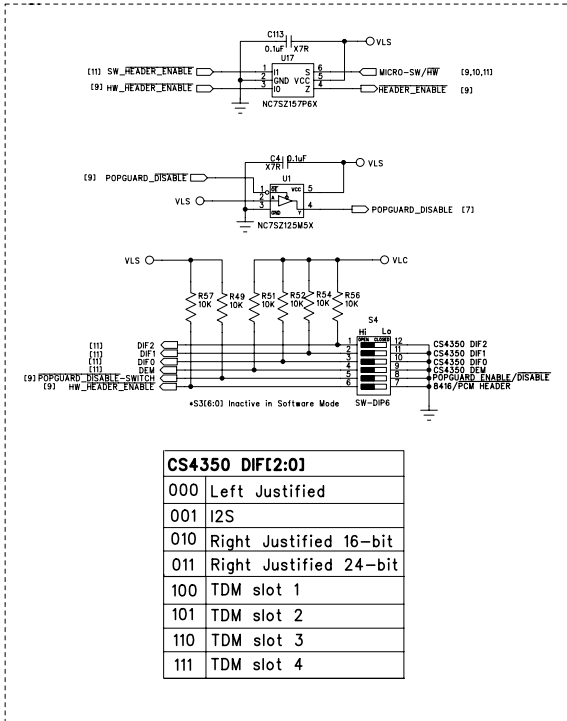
C113
0.1uF X7R
VLS
U17
[11] SW_HEADER_ENABLE
1 I1
2 GND
3 I0
S 6
VCC 5
Z 4
MICRO-SW/$\overline{HW}$ [9,10,11]
[9] HW_HEADER_ENABLE
HEADER_ENABLE [9]
NC7SZ157P6X

C4 0.1uF
X7R
VLS
U1
[9] POPGUARD_DISABLE
1 $\overline{OE}$
VCC 5
VLS
2 A
3 GND
Y 4
POPGUARD_DISABLE [7]
NC7SZ125M5X

VLS
VLC
R57 10K
R49 10K
R51 10K
R52 10K
R54 10K
R56 10K
S4
Hi Lo
OPEN CLOSED
[11] DIF2
[11] DIF1
[11] DIF0
[11] DEM
[9] POPGUARD_DISABLE-SWITCH
[9] HW_HEADER_ENABLE
1 12
2 11
3 10
4 9
5 8
6 7
CS4350 DIF2
CS4350 DIF1
CS4350 DIF0
CS4350 DEM
POPGUARD ENABLE/DISABLE
8416/PCM HEADER
*S3[6:0] Inactive in Software Mode
SW-DIP6

| CS4350 DIF[2:0] | |
|---|---|
| 000 | Left Justified |
| 001 | I2S |
| 010 | Right Justified 16-bit |
| 011 | Right Justified 24-bit |
| 100 | TDM slot 1 |
| 101 | TDM slot 2 |
| 110 | TDM slot 3 |
| 111 | TDM slot 4 |